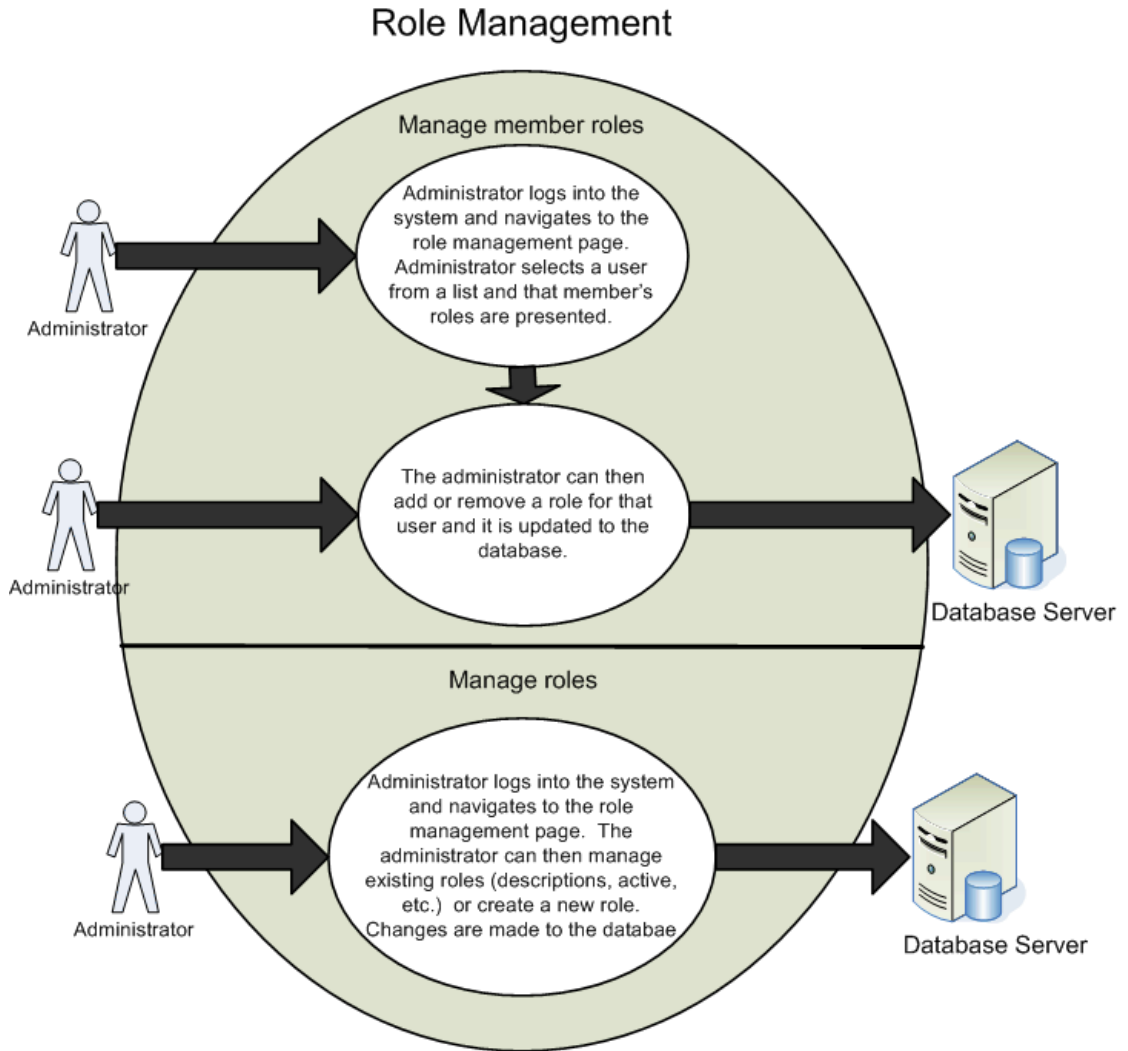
Role Management

Manage member roles

Administrator

Administrator logs into the system and navigates to the role management page. Administrator selects a user from a list and that member's roles are presented.

Administrator

The administrator can then add or remove a role for that user and it is updated to the database.

Database Server

Manage roles

Administrator

Administrator logs into the system and navigates to the role management page. The administrator can then manage existing roles (descriptions, active, etc.) or create a new role. Changes are made to the databae

Database Server